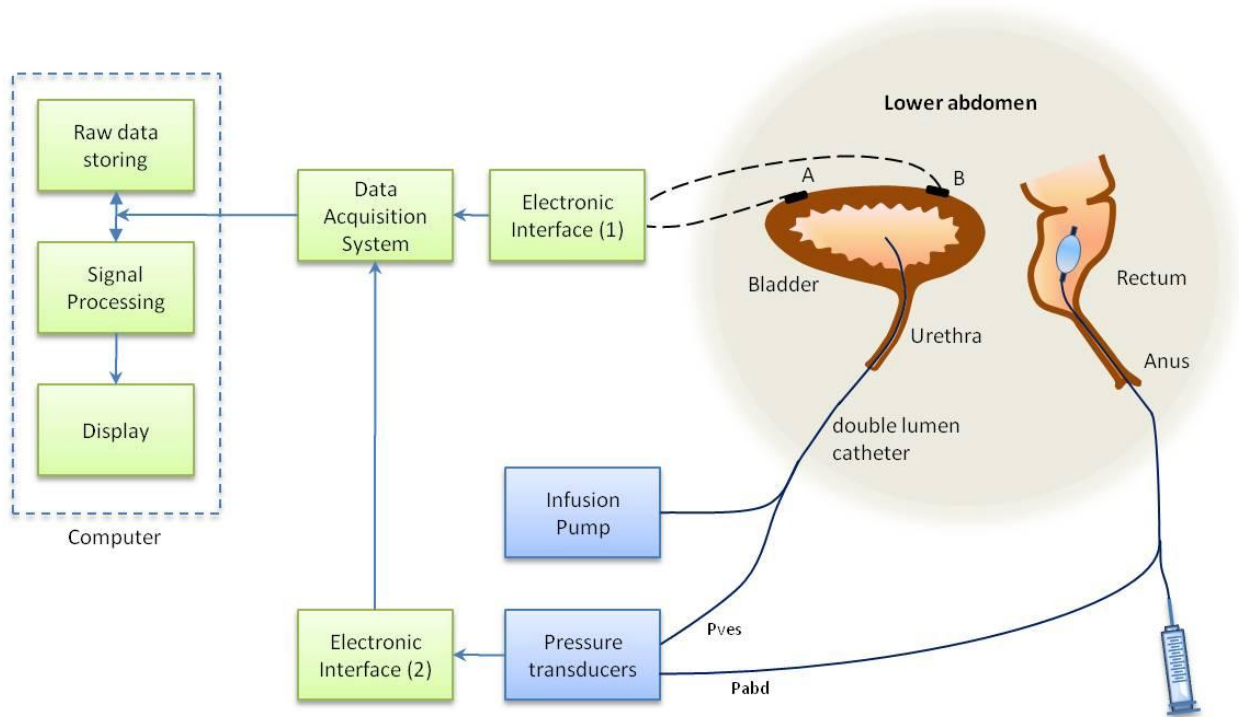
Raw data storing

Signal Processing

Display

Computer

Data Acquisition System

Electronic Interface (1)

Lower abdomen

A

B

Bladder

Urethra

Rectum

Anus

double lumen catheter

Infusion Pump

Electronic Interface (2)

Pressure transducers

Pves

Pabd